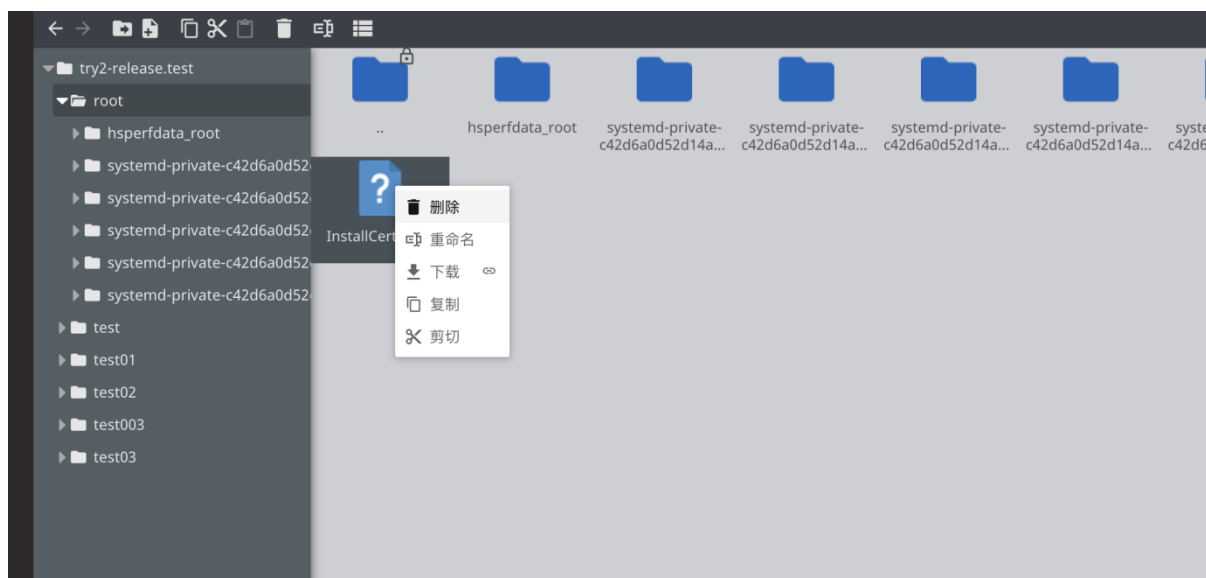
try2-release.test
root
hsperfdata_root
systemd-private-c42d6a0d52
systemd-private-c42d6a0d52
systemd-private-c42d6a0d52
systemd-private-c42d6a0d52
systemd-private-c42d6a0d52
test
test01
test02
test003
test03

..
hsperfdata_root
systemd-private-c42d6a0d52d14a...
systemd-private-c42d6a0d52d14a...
systemd-private-c42d6a0d52d14a...
systemd-private-c42d6a0d52d14a...
syste c42d6

InstallCert

删除
重命名
下载
复制
剪切